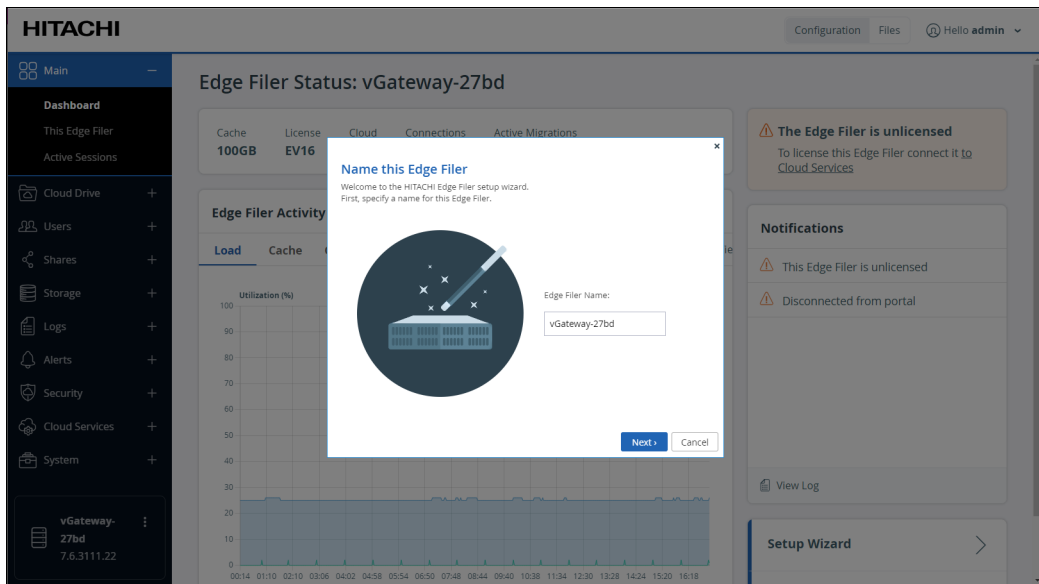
HITACHI

Configuration Files Hello admin

Main —
Dashboard
This Edge Filer
Active Sessions
Cloud Drive +
Users +
Shares +
Storage +
Logs +
Alerts +
Security +
Cloud Services +
System +

vGateway-27bd
7.6.3111.22

Edge Filer Status: vGateway-27bd

Cache
100GB
License
EV16
Cloud
Connections
Active Migrations

Edge Filer Activity

Load Cache

Utilization (%)
100
90
80
70
60
50
40
30
20
10
0
00:14 01:10 02:10 03:06 04:02 04:58 05:54 06:50 07:48 08:44 09:40 10:38 11:34 12:30 13:28 14:24 15:20 16:18

The Edge Filer is unlicensed
To license this Edge Filer connect it to Cloud Services

Notifications
This Edge Filer is unlicensed
Disconnected from portal

View Log

Setup Wizard

×
Name this Edge Filer
Welcome to the HITACHI Edge Filer setup wizard.
First, specify a name for this Edge Filer.

Edge Filer Name:
vGateway-27bd

Next › Cancel